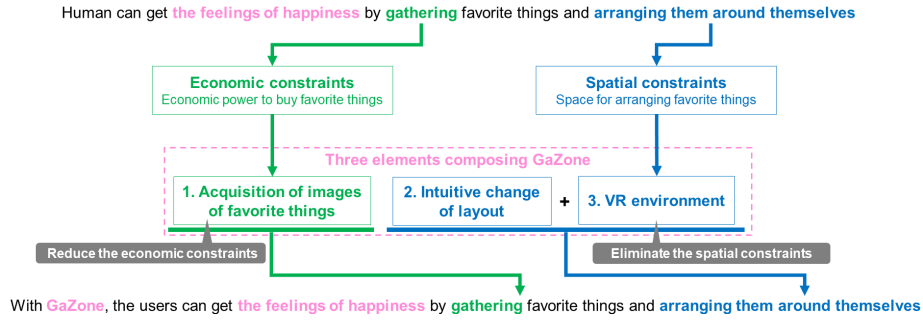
Human can get the feelings of happiness by gathering favorite things and arranging them around themselves

Economic constraints
Economic power to buy favorite things

Spatial constraints
Space for arranging favorite things

Three elements composing GaZone

1. Acquisition of images of favorite things

2. Intuitive change of layout

+

3. VR environment

Reduce the economic constraints

Eliminate the spatial constraints

With GaZone, the users can get the feelings of happiness by gathering favorite things and arranging them around themselves